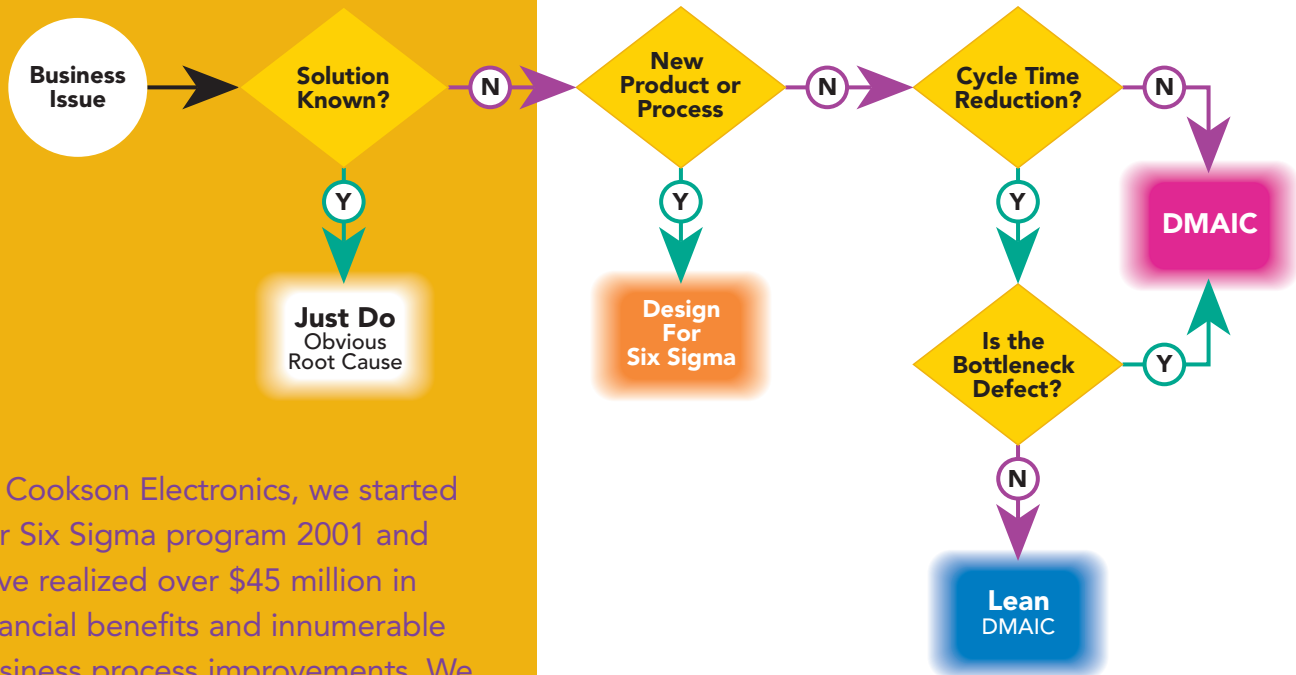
Business Issue

Solution Known?

N

New Product or Process

N

Cycle Time Reduction?

N

Y

Y

Y

DMAIC

Just Do
Obvious Root Cause

Design For Six Sigma

Is the Bottleneck Defect?

Y

N

Lean
DMAIC

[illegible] Cookson Electronics, we started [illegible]r Six Sigma program 2001 and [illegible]ve realized over $45 million in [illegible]ancial benefits and innumerable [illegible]siness process improvements. We